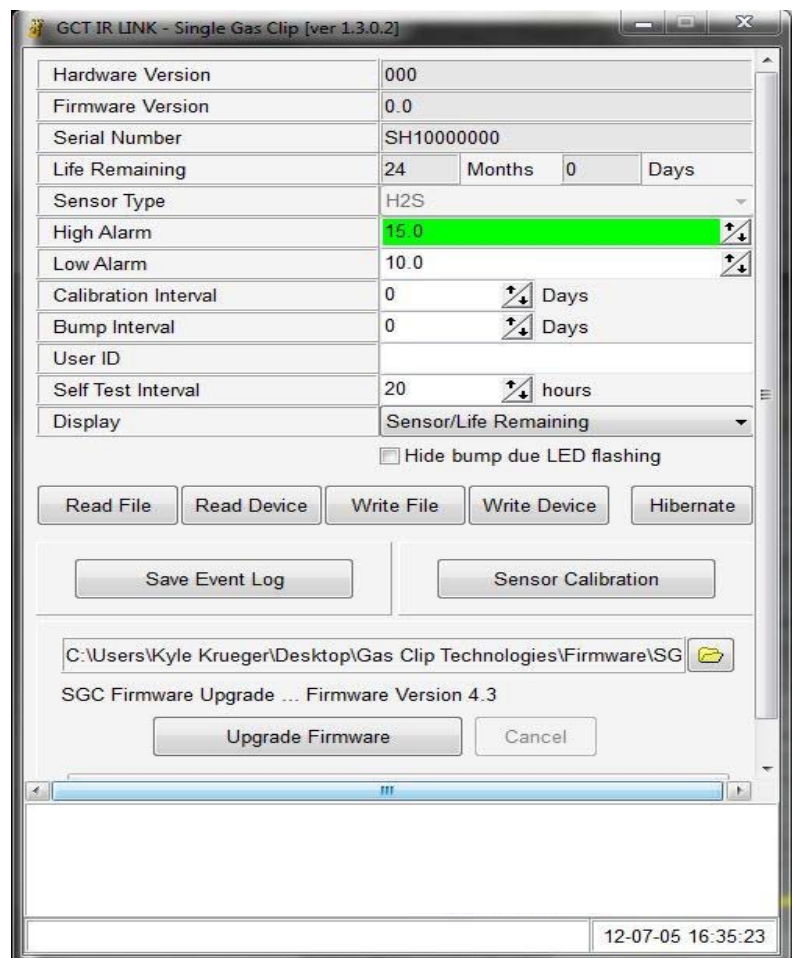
GCT IR LINK - Single Gas Clip [ver 1.3.0.2]

| | |
|---|---|
| Hardware Version | 000 |
| Firmware Version | 0.0 |
| Serial Number | SH10000000 |
| Life Remaining | 24 Months 0 Days |
| Sensor Type | H2S |
| High Alarm | 15.0 |
| Low Alarm | 10.0 |
| Calibration Interval | 0 Days |
| Bump Interval | 0 Days |
| User ID | |
| Self Test Interval | 20 hours |
| Display | Sensor/Life Remaining |

Hide bump due LED flashing

Read File Read Device Write File Write Device Hibernate

Save Event Log

Sensor Calibration

C:\Users\Kyle Krueger\Desktop\Gas Clip Technologies\Firmware\SG

SGC Firmware Upgrade ... Firmware Version 4.3

Upgrade Firmware Cancel

12-07-05 16:35:23